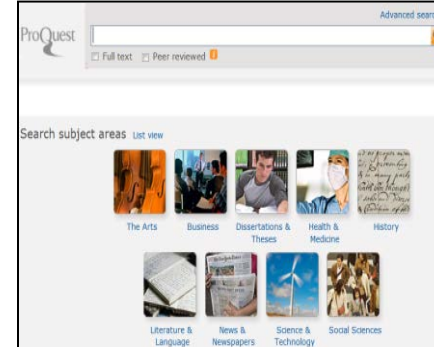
ProQuest

Advanced sear

Full text Peer reviewed

Search subject areas List view

The Arts

Business

Dissertations & Theses

Health & Medicine

History

Literature & Language

News & Newspapers

Science & Technology

Social Sciences